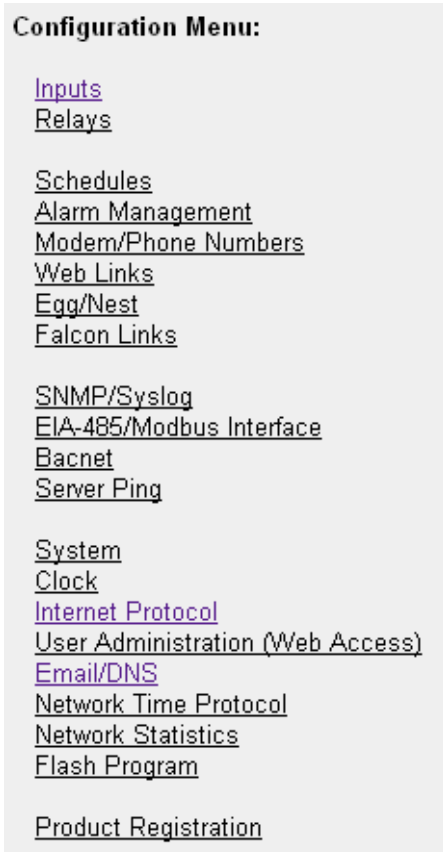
Configuration Menu:

Inputs
Relays

Schedules
Alarm Management
Modem/Phone Numbers
Web Links
Egg/Nest
Falcon Links

SNMP/Syslog
EIA-485/Modbus Interface
Bacnet
Server Ping

System
Clock
Internet Protocol
User Administration (Web Access)
Email/DNS
Network Time Protocol
Network Statistics
Flash Program

Product Registration